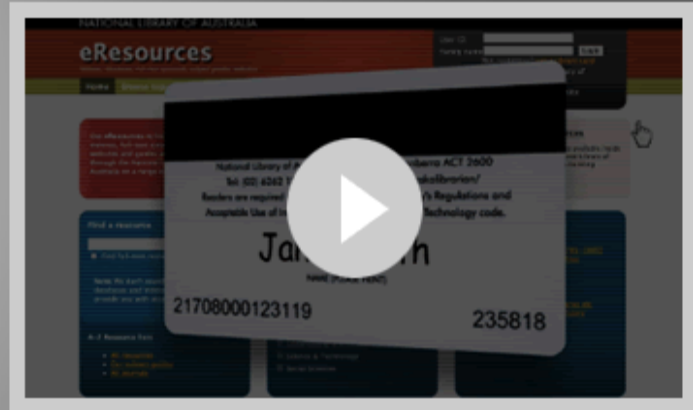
NATIONAL LIBRARY OF AUSTRALIA

eResources

Home

Find a resource

A-Z Resource lists

National Library of A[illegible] Canberra ACT 2600

Tel: (02) 6262 1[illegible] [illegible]/askalibrarian/

Readers are required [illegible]y's Regulations and

Acceptable Use of I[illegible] Technology code.

Ja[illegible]h

21708000123119

235818